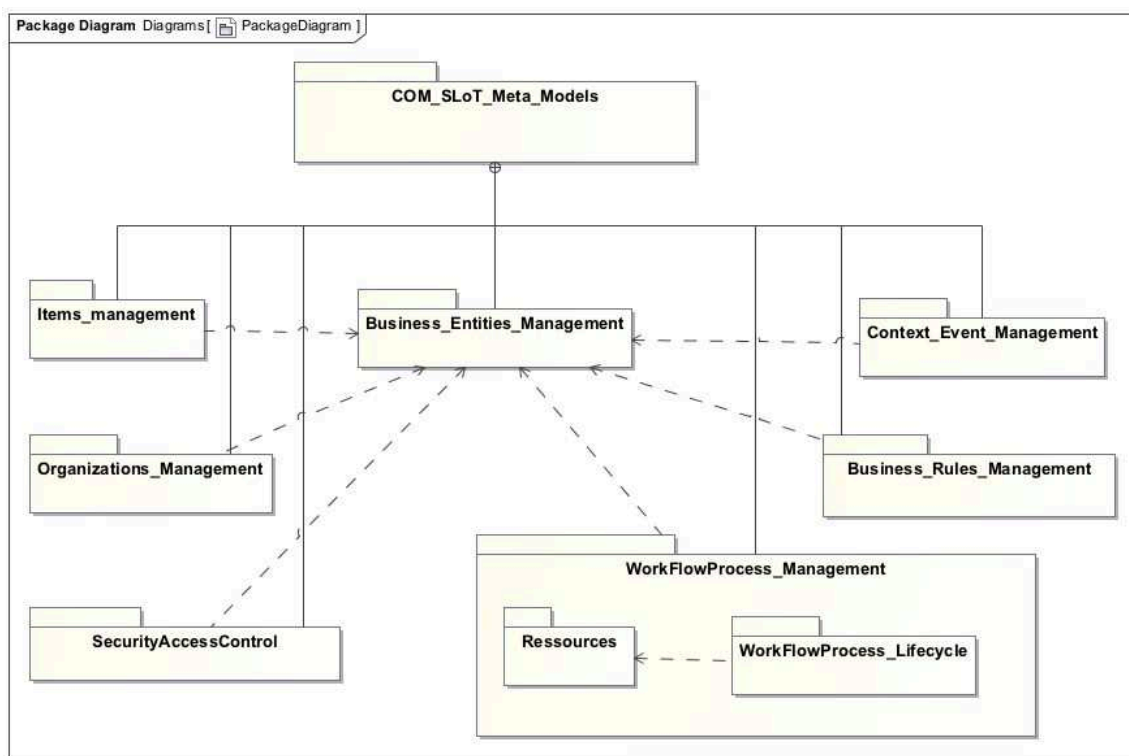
Package Diagram Diagrams [ PackageDiagram ]

COM_SLoT_Meta_Models

Items_management

Business_Entities_Management

Context_Event_Management

Organizations_Management

Business_Rules_Management

WorkFlowProcess_Management

SecurityAccessControl

Ressources

WorkFlowProcess_Lifecycle